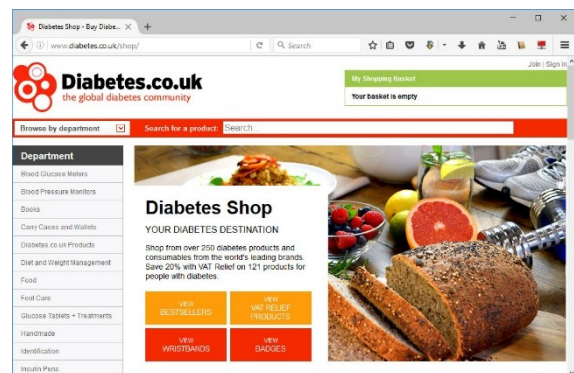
Diabetes Shop - Buy Diabe... ×
+
www.diabetes.co.uk/shop/
Search

Join | Sign In

Diabetes.co.uk
the global diabetes community

My Shopping Basket
Your basket is empty

Browse by department
Search for a product:
Search

Department
Blood Glucose Meters
Blood Pressure Monitors
Books
Carry Cases and Wallets
Diabetes.co.uk Products
Diet and Weight Management
Food
Foot Care
Glucose Tablets + Treatments
Handmade
Identification
Insulin Pens

Diabetes Shop
YOUR DIABETES DESTINATION
Shop from over 250 diabetes products and consumables from the world's leading brands. Save 20% with VAT Relief on 121 products for people with diabetes.

VIEW
BESTSELLERS

VIEW
VAT RELIEF
PRODUCTS

VIEW
WRISTBANDS

VIEW
BADGES